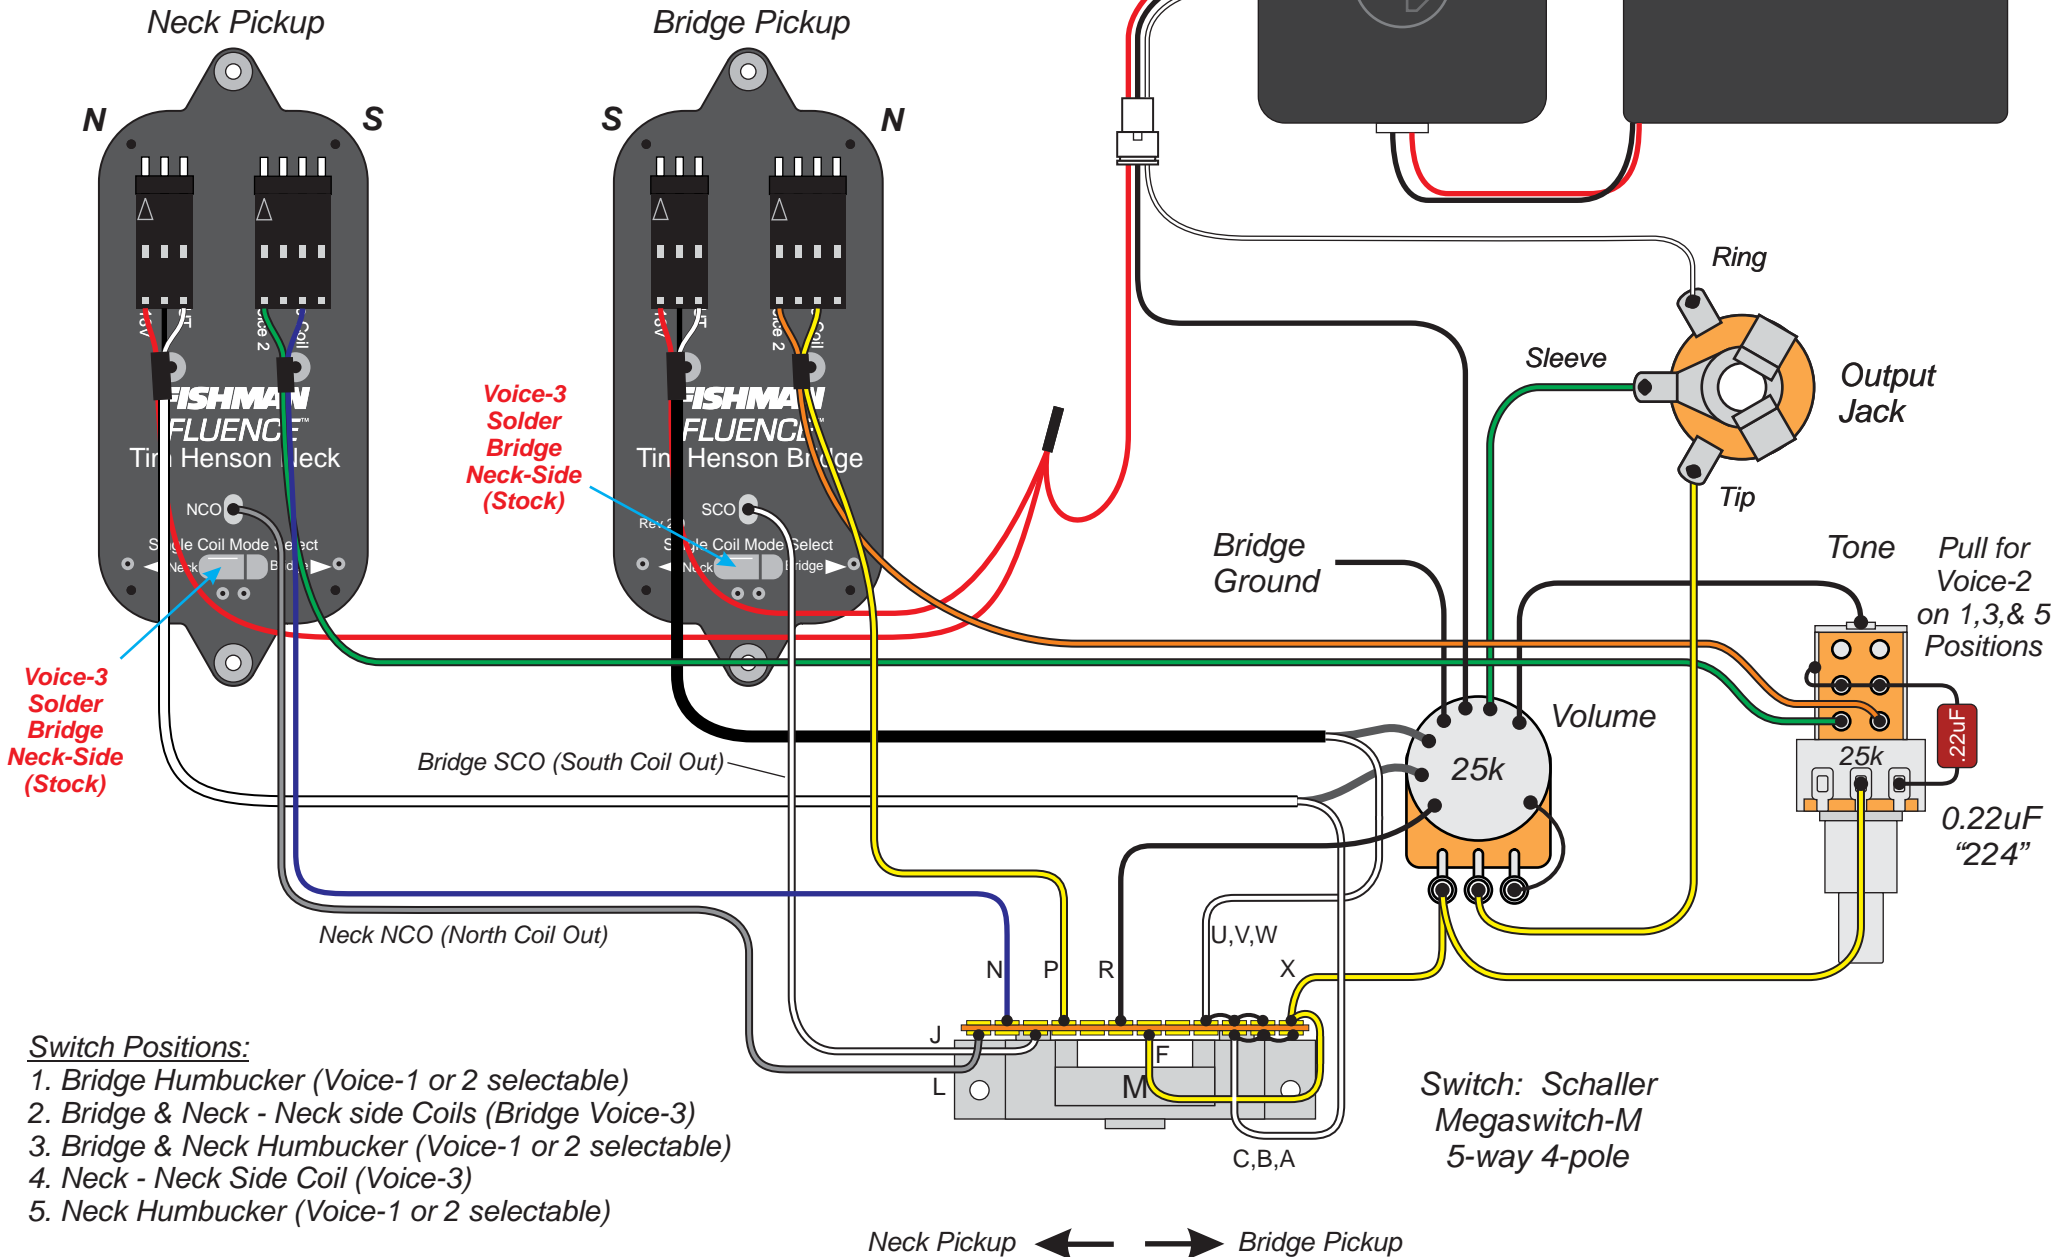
Neck Pickup

Bridge Pickup

N S S N

FISHMAN FLUENCE Tim Henson Neck

NCO

Single Coil Mode Select

Neck Bridge

FISHMAN FLUENCE Tim Henson Bridge

Rev 2

SCO

Single Coil Mode Select

Neck Bridge

Voice-3 Solder Bridge Neck-Side (Stock)

Voice-3 Solder Bridge Neck-Side (Stock)

Ring

Sleeve

Output Jack

Tip

Bridge Ground

Tone

Pull for Voice-2 on 1,3,& 5 Positions

Volume

25k

25k

.22uF

0.22uF "224"

Bridge SCO (South Coil Out)

Neck NCO (North Coil Out)

U,V,W

N P R X

J

F

L

M

C,B,A

Switch Positions:
1. Bridge Humbucker (Voice-1 or 2 selectable)
2. Bridge & Neck - Neck side Coils (Bridge Voice-3)
3. Bridge & Neck Humbucker (Voice-1 or 2 selectable)
4. Neck - Neck Side Coil (Voice-3)
5. Neck Humbucker (Voice-1 or 2 selectable)

Switch: Schaller Megaswitch-M 5-way 4-pole

Neck Pickup Bridge Pickup